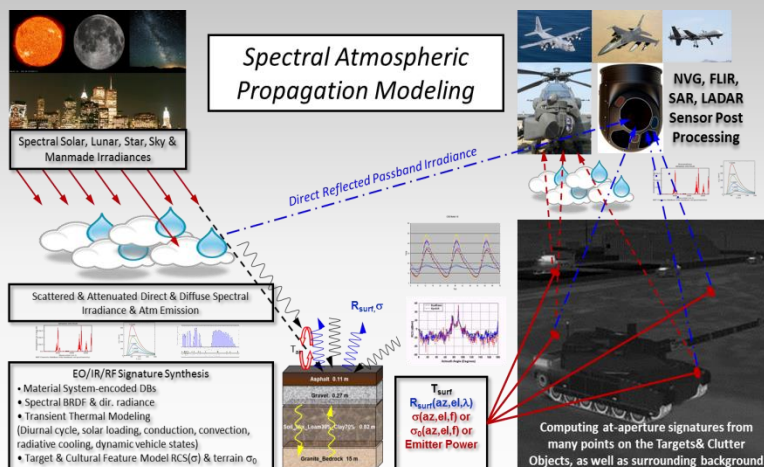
Spectral Atmospheric Propagation Modeling

Spectral Solar, Lunar, Star, Sky & Manmade Irradiances

NVG, FLIR, SAR, LADAR Sensor Post Processing

Direct Reflected Passband Irradiance

Scattered & Attenuated Direct & Diffuse Spectral Irradiance & Atm Emission

$R_{surf}, \sigma$

$T_{surf}$

EO/IR/RF Signature Synthesis
• Material System-encoded DBs
• Spectral BRDF & dir. radiance
• Transient Thermal Modeling (Diurnal cycle, solar loading, conduction, convection, radiative cooling, dynamic vehicle states)
• Target & Cultural Feature Model RCS(σ) & terrain $\sigma_0$

Asphalt 0.11 m
Gravel 0.27 m
Soil_Silt_Loam30%_Clay70% 0.92 m
Granite_Bedrock 15 m

$T_{surf}$
$R_{surf}(az,el,\lambda)$
σ(az,el,f) or
$\sigma_0(az,el,f)$ or
Emitter Power

Computing at-aperture signatures from many points on the Targets& Clutter Objects, as well as surrounding background